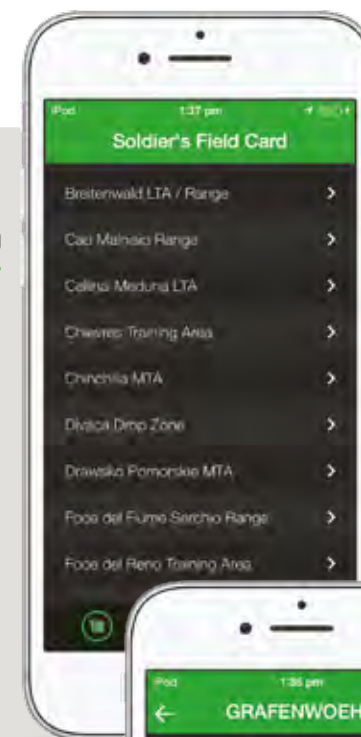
iPod 1:37 pm

Soldier's Field Card

Breitenwald LTA / Range

Cao Malnisio Range

Cellina Meduna LTA

Chievres Training Area

Chinchilla MTA

Divaca Drop Zone

Drawsko Pomorskie MTA

Foce del Fiume Serchio Range

Foce del Reno Training Area

iPod 1:36 pm

GRAFENWOEH